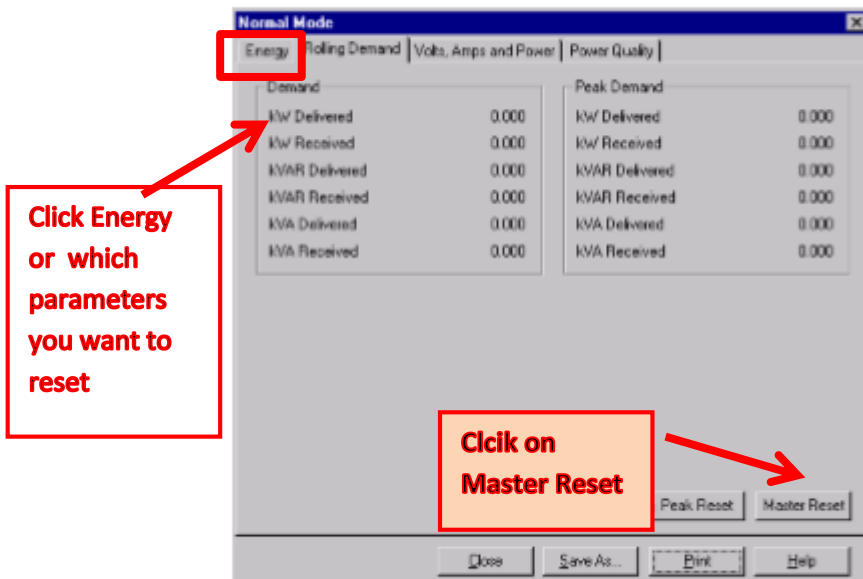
Normal Mode

Energy | Rolling Demand | Volts, Amps and Power | Power Quality

Demand

| | |
|---|---|
| kW Delivered | 0.000 |
| kW Received | 0.000 |
| kVAR Delivered | 0.000 |
| kVAR Received | 0.000 |
| kVA Delivered | 0.000 |
| kVA Received | 0.000 |

Peak Demand

| | |
|---|---|
| kW Delivered | 0.000 |
| kW Received | 0.000 |
| kVAR Delivered | 0.000 |
| kVAR Received | 0.000 |
| kVA Delivered | 0.000 |
| kVA Received | 0.000 |

Click Energy or which parameters you want to reset

Clcik on Master Reset

Peak Reset

Master Reset

Close

Save As...

Print

Help